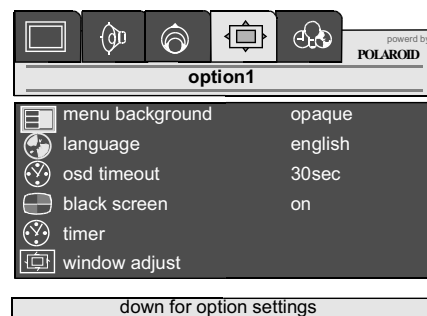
powerd by
POLAROID

option1

| | |
|---|---|
| menu background | opaque |
| language | english |
| osd timeout | 30sec |
| black screen | on |
| timer | |
| window adjust | |

down for option settings